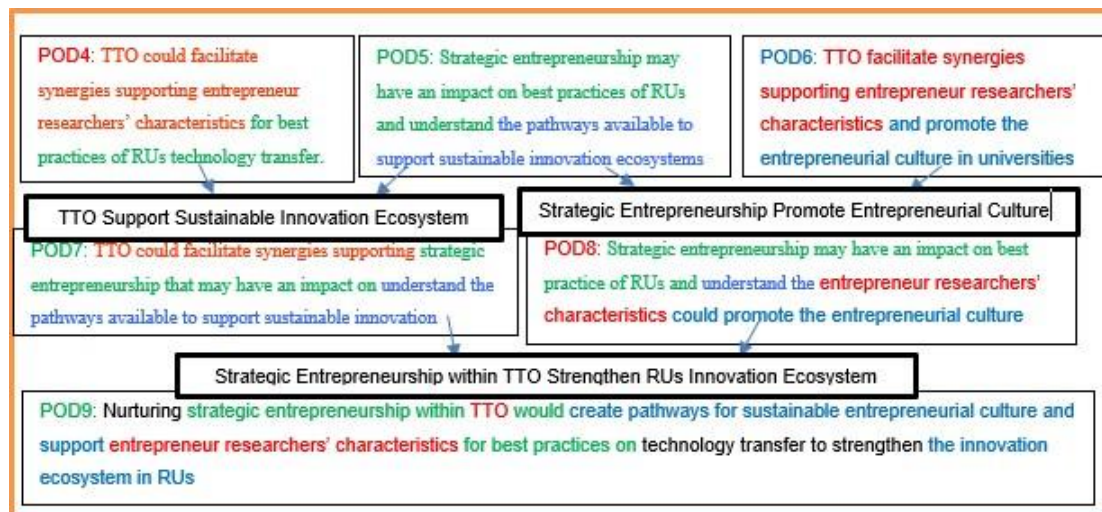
POD4: TTO could facilitate synergies supporting entrepreneur researchers' characteristics for best practices of RUs technology transfer.

POD5: Strategic entrepreneurship may have an impact on best practices of RUs and understand the pathways available to support sustainable innovation ecosystems

POD6: TTO facilitate synergies supporting entrepreneur researchers' characteristics and promote the entrepreneurial culture in universities

TTO Support Sustainable Innovation Ecosystem

Strategic Entrepreneurship Promote Entrepreneurial Culture

POD7: TTO could facilitate synergies supporting strategic entrepreneurship that may have an impact on understand the pathways available to support sustainable innovation

POD8: Strategic entrepreneurship may have an impact on best practice of RUs and understand the entrepreneur researchers' characteristics could promote the entrepreneurial culture

Strategic Entrepreneurship within TTO Strengthen RUs Innovation Ecosystem

POD9: Nurturing strategic entrepreneurship within TTO would create pathways for sustainable entrepreneurial culture and support entrepreneur researchers' characteristics for best practices on technology transfer to strengthen the innovation ecosystem in RUs